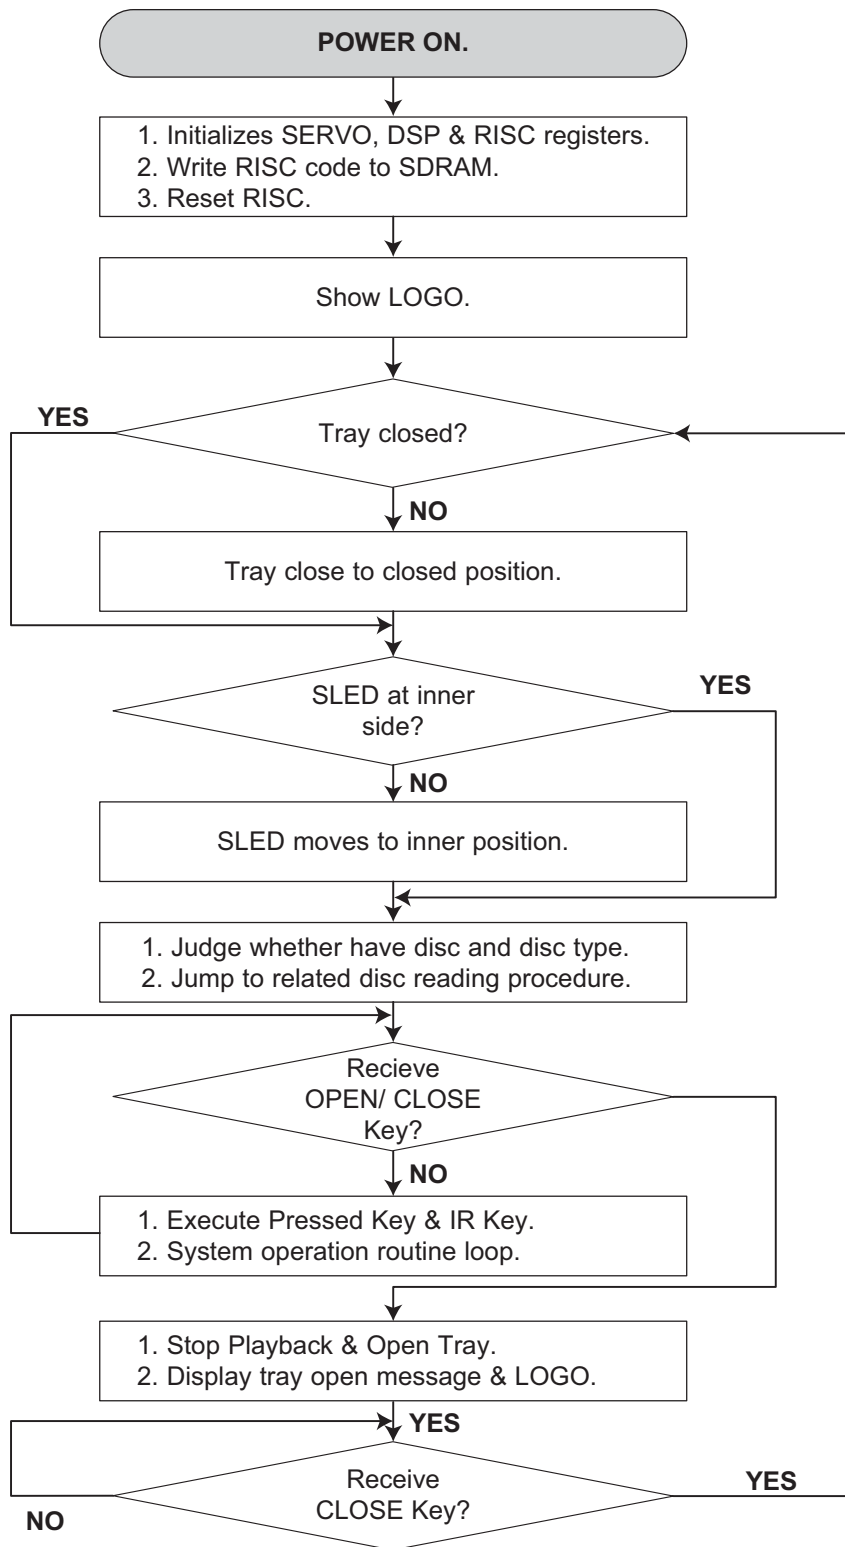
POWER ON.

1. Initializes SERVO, DSP & RISC registers.
2. Write RISC code to SDRAM.
3. Reset RISC.

Show LOGO.

YES

Tray closed?

NO

Tray close to closed position.

SLED at inner side?

YES

NO

SLED moves to inner position.

1. Judge whether have disc and disc type.
2. Jump to related disc reading procedure.

Recieve OPEN/ CLOSE Key?

NO

1. Execute Pressed Key & IR Key.
2. System operation routine loop.

1. Stop Playback & Open Tray.
2. Display tray open message & LOGO.

YES

Receive CLOSE Key?

YES

NO